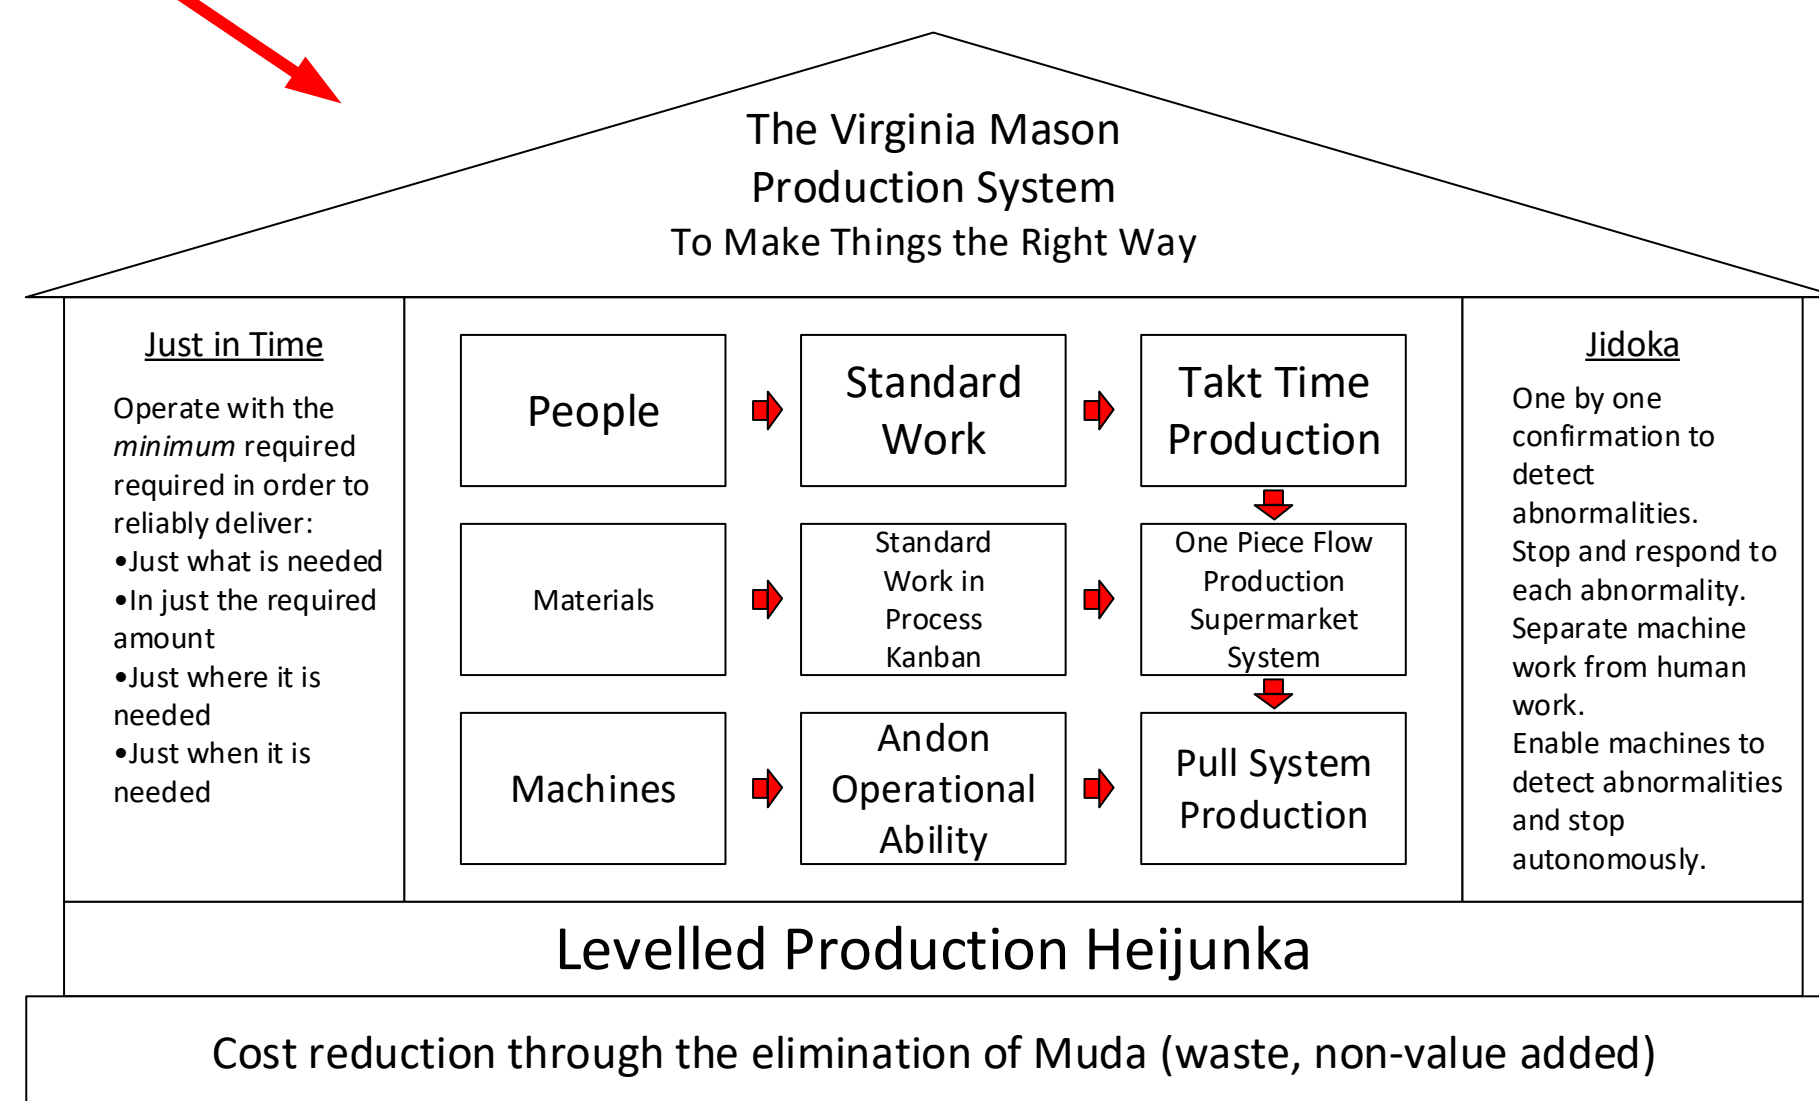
The Virginia Mason
Production System
To Make Things the Right Way

Just in Time

Operate with the *minimum* required required in order to reliably deliver:
•Just what is needed
•In just the required amount
•Just where it is needed
•Just when it is needed

People

Standard Work

Takt Time Production

Materials

Standard Work in Process Kanban

One Piece Flow Production Supermarket System

Machines

Andon Operational Ability

Pull System Production

Jidoka

One by one confirmation to detect abnormalities.
Stop and respond to each abnormality.
Separate machine work from human work.
Enable machines to detect abnormalities and stop autonomously.

Levelled Production Heijunka

Cost reduction through the elimination of Muda (waste, non-value added)